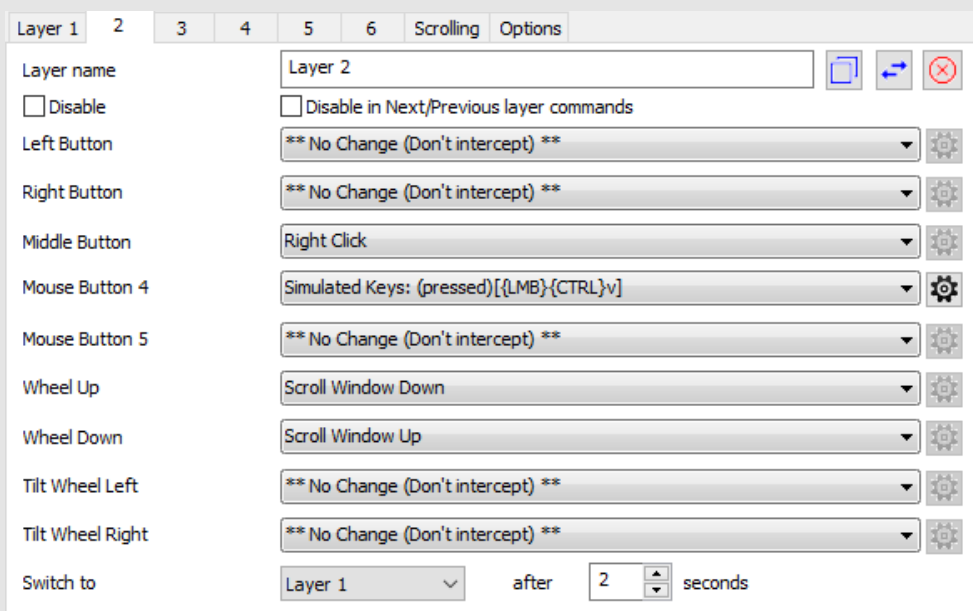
Layer 1 | 2 | 3 | 4 | 5 | 6 | Scrolling | Options

Layer name | Layer 2
Disable | Disable in Next/Previous layer commands
Left Button | ** No Change (Don't intercept) **
Right Button | ** No Change (Don't intercept) **
Middle Button | Right Click
Mouse Button 4 | Simulated Keys: (pressed)[{LMB}{CTRL}v]
Mouse Button 5 | ** No Change (Don't intercept) **
Wheel Up | Scroll Window Down
Wheel Down | Scroll Window Up
Tilt Wheel Left | ** No Change (Don't intercept) **
Tilt Wheel Right | ** No Change (Don't intercept) **
Switch to | Layer 1 | after | 2 | seconds